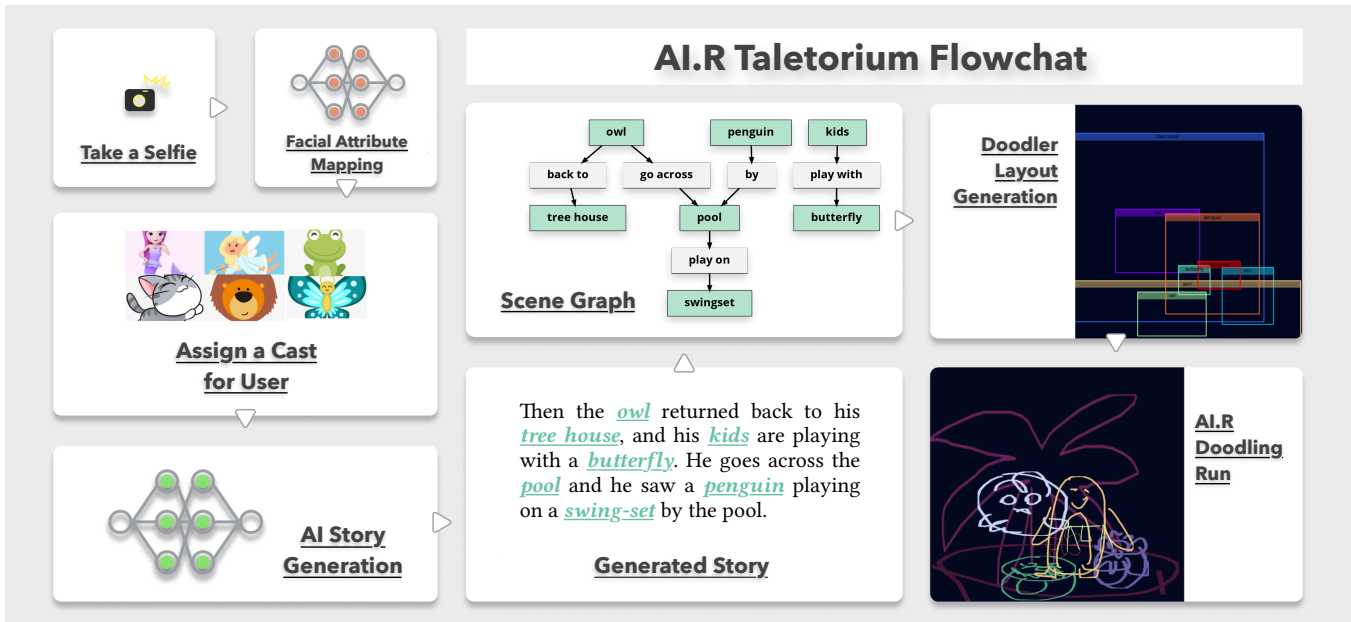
AI.R Taletorium Flowchat

Take a Selfie

Facial Attribute Mapping

Assign a Cast for User

AI Story Generation

Generated Story

Then the owl returned back to his tree house, and his kids are playing with a butterfly. He goes across the pool and he saw a penguin playing on a swing-set by the pool.

Scene Graph

owl
penguin
kids
back to
go across
by
play with
tree house
pool
butterfly
play on
swingset

Doodler Layout Generation

tree house

owl

penguin

AI.R Doodling Run